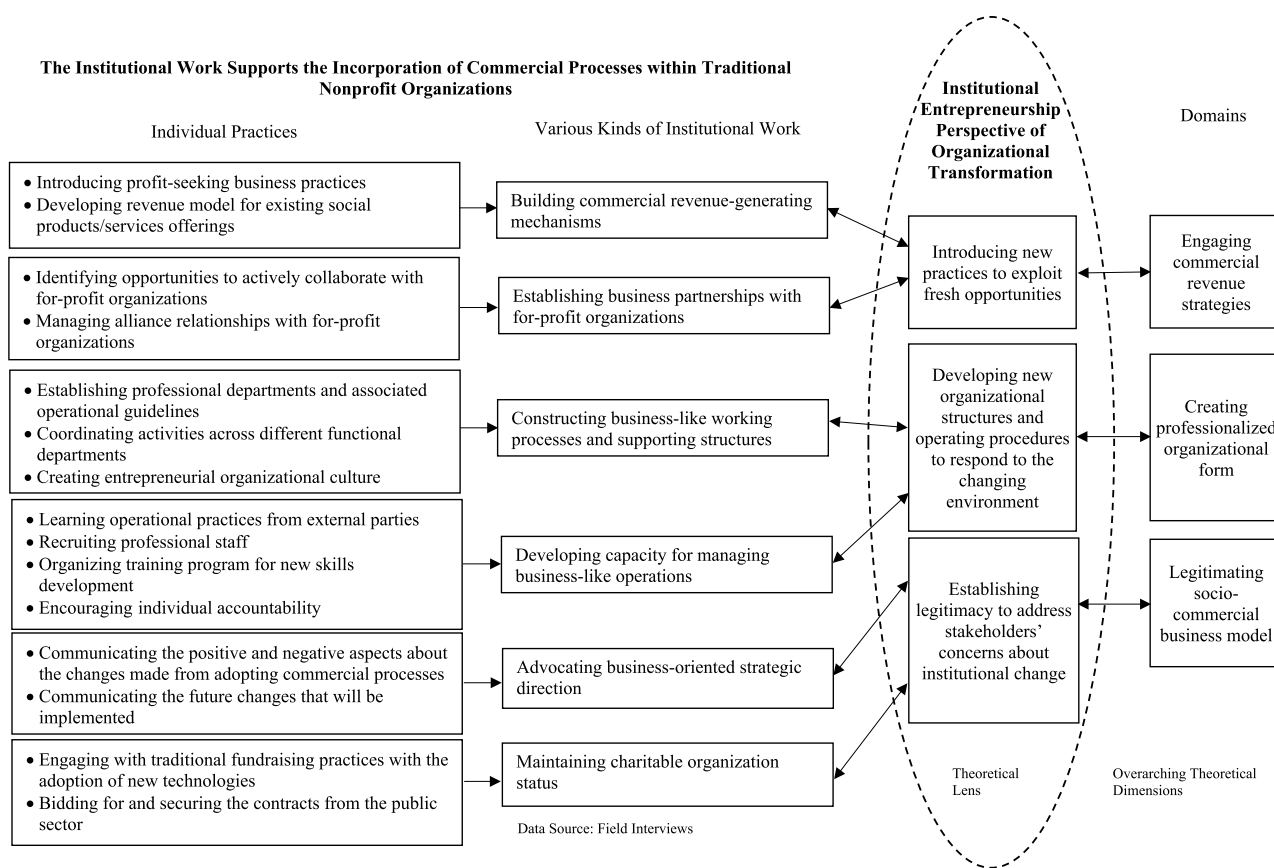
The Institutional Work Supports the Incorporation of Commercial Processes within Traditional Nonprofit Organizations

Individual Practices

Various Kinds of Institutional Work

Institutional Entrepreneurship Perspective of Organizational Transformation

Domains

• Introducing profit-seeking business practices
• Developing revenue model for existing social products/services offerings

Building commercial revenue-generating mechanisms

Introducing new practices to exploit fresh opportunities

Engaging commercial revenue strategies

• Identifying opportunities to actively collaborate with for-profit organizations
• Managing alliance relationships with for-profit organizations

Establishing business partnerships with for-profit organizations

• Establishing professional departments and associated operational guidelines
• Coordinating activities across different functional departments
• Creating entrepreneurial organizational culture

Constructing business-like working processes and supporting structures

Developing new organizational structures and operating procedures to respond to the changing environment

Creating professionalized organizational form

• Learning operational practices from external parties
• Recruiting professional staff
• Organizing training program for new skills development
• Encouraging individual accountability

Developing capacity for managing business-like operations

Establishing legitimacy to address stakeholders' concerns about institutional change

Legitimating socio-commercial business model

• Communicating the positive and negative aspects about the changes made from adopting commercial processes
• Communicating the future changes that will be implemented

Advocating business-oriented strategic direction

• Engaging with traditional fundraising practices with the adoption of new technologies
• Bidding for and securing the contracts from the public sector

Maintaining charitable organization status

Theoretical Lens

Overarching Theoretical Dimensions

Data Source: Field Interviews